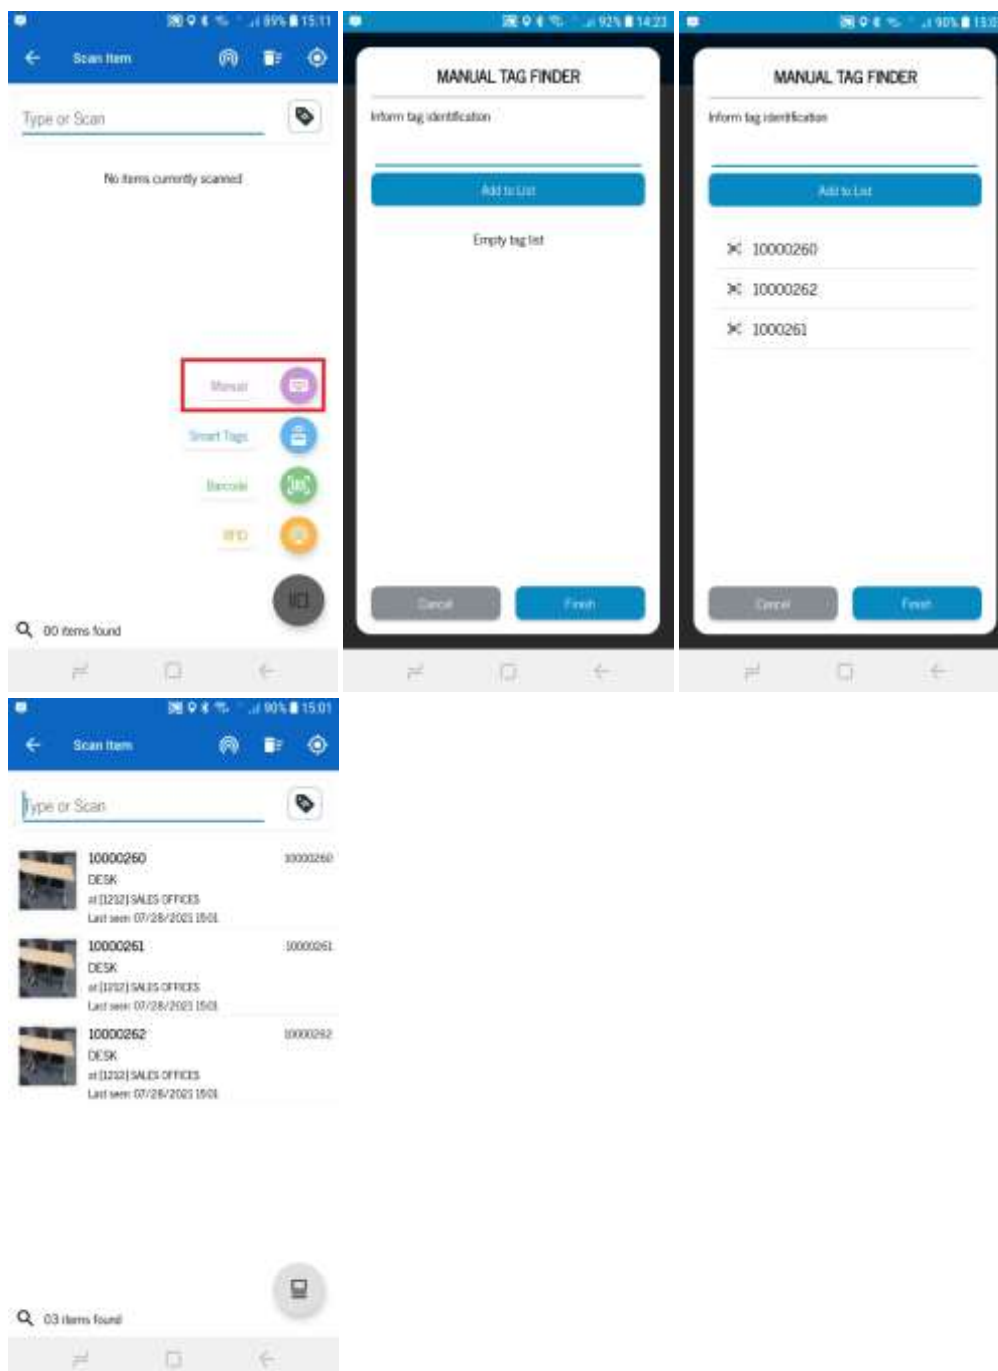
89% 15:11

Scan Item

Type or Scan

No items currently scanned

Manual

Smart Tags

Barcode

RFID

00 items found

92% 14:23

MANUAL TAG FINDER

Inform tag identification

Add to List

Empty tag list

Cancel

Finish

90% 15:0

MANUAL TAG FINDER

Inform tag identification

Add to List

10000260

10000262

1000261

Cancel

Finish

90% 15:01

Scan Item

Type or Scan

10000260
DESK
at [1212] SALES OFFICES
Last seen 07/28/2021 15:01
10000260

10000261
DESK
at [1212] SALES OFFICES
Last seen 07/28/2021 15:01
10000261

10000262
DESK
at [1212] SALES OFFICES
Last seen 07/28/2021 15:01
10000262

03 items found